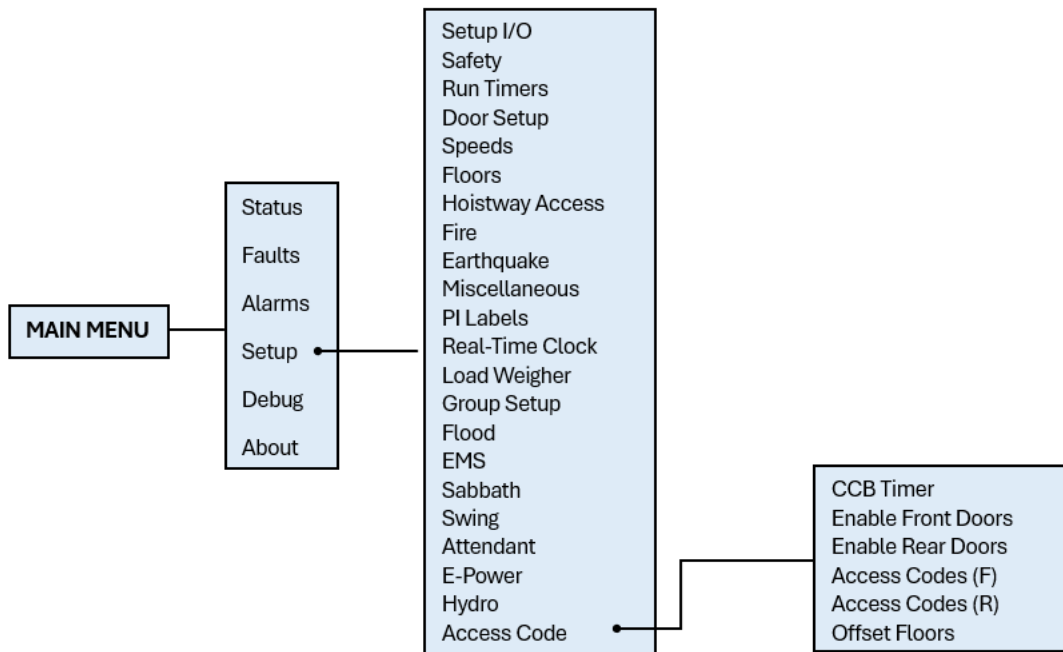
MAIN MENU

Status
Faults
Alarms
Setup
Debug
About

Setup I/O
Safety
Run Timers
Door Setup
Speeds
Floors
Hoistway Access
Fire
Earthquake
Miscellaneous
PI Labels
Real-Time Clock
Load Weigher
Group Setup
Flood
EMS
Sabbath
Swing
Attendant
E-Power
Hydro
Access Code

CCB Timer
Enable Front Doors
Enable Rear Doors
Access Codes (F)
Access Codes (R)
Offset Floors